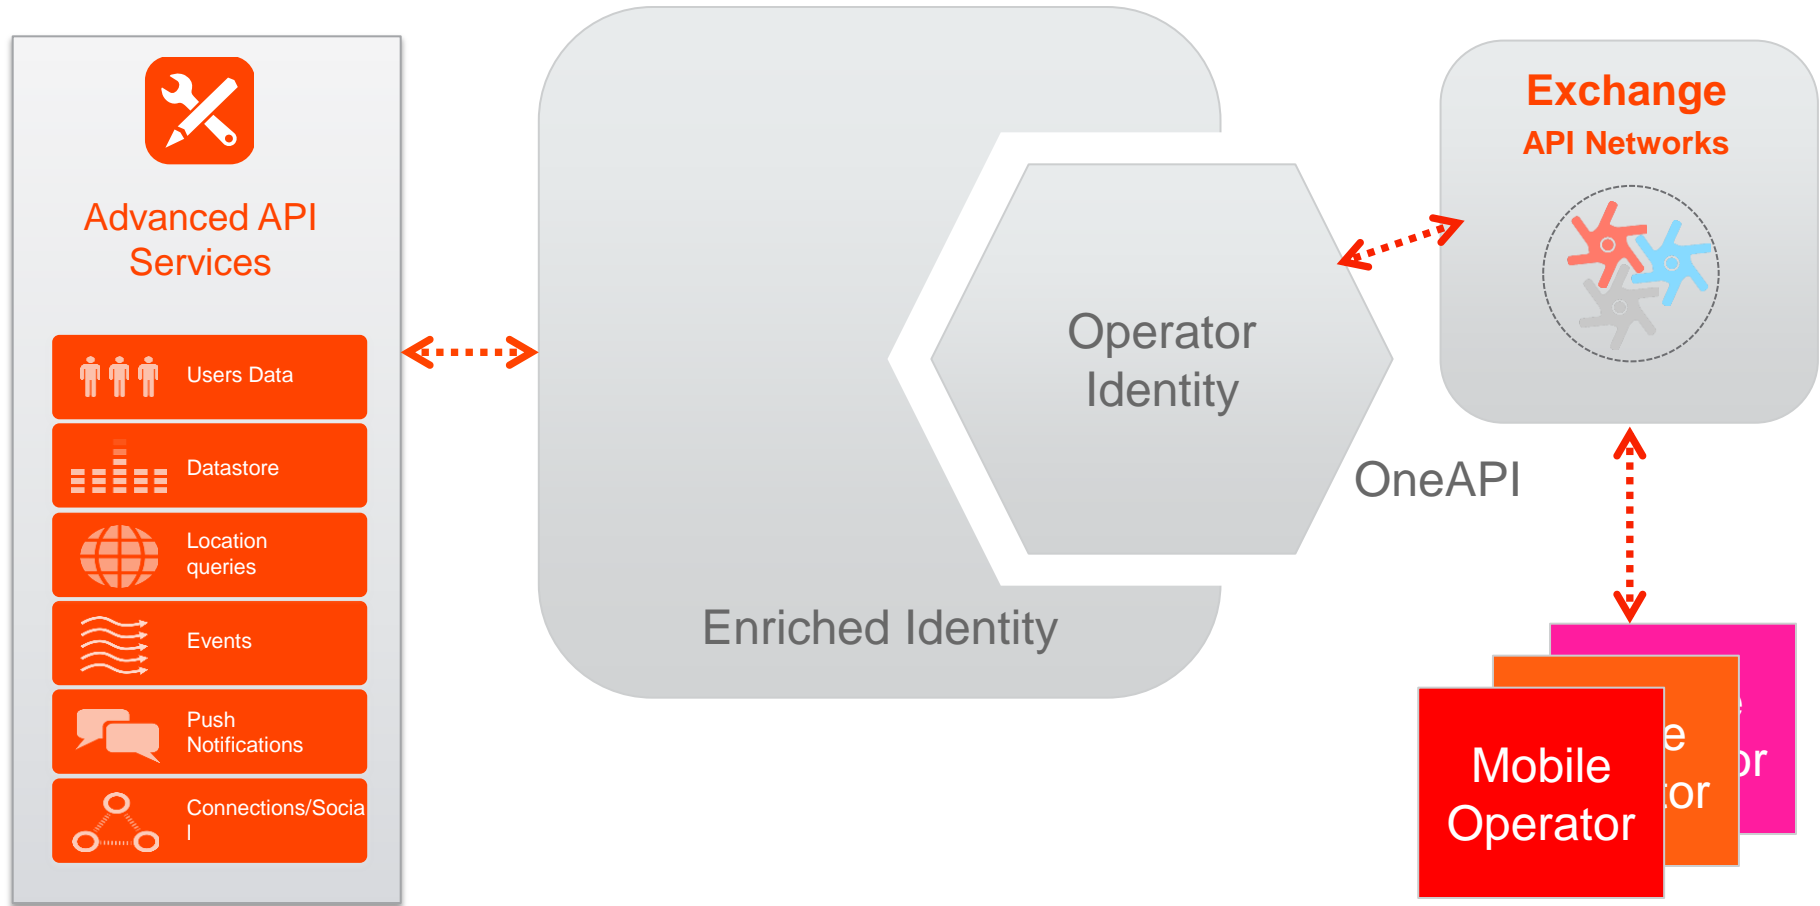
Advanced API Services

Users Data

Datastore

Location queries

Events

Push Notifications

Connections/Social

Operator Identity

Enriched Identity

OneAPI

Exchange
API Networks

e
or

tor

Mobile Operator